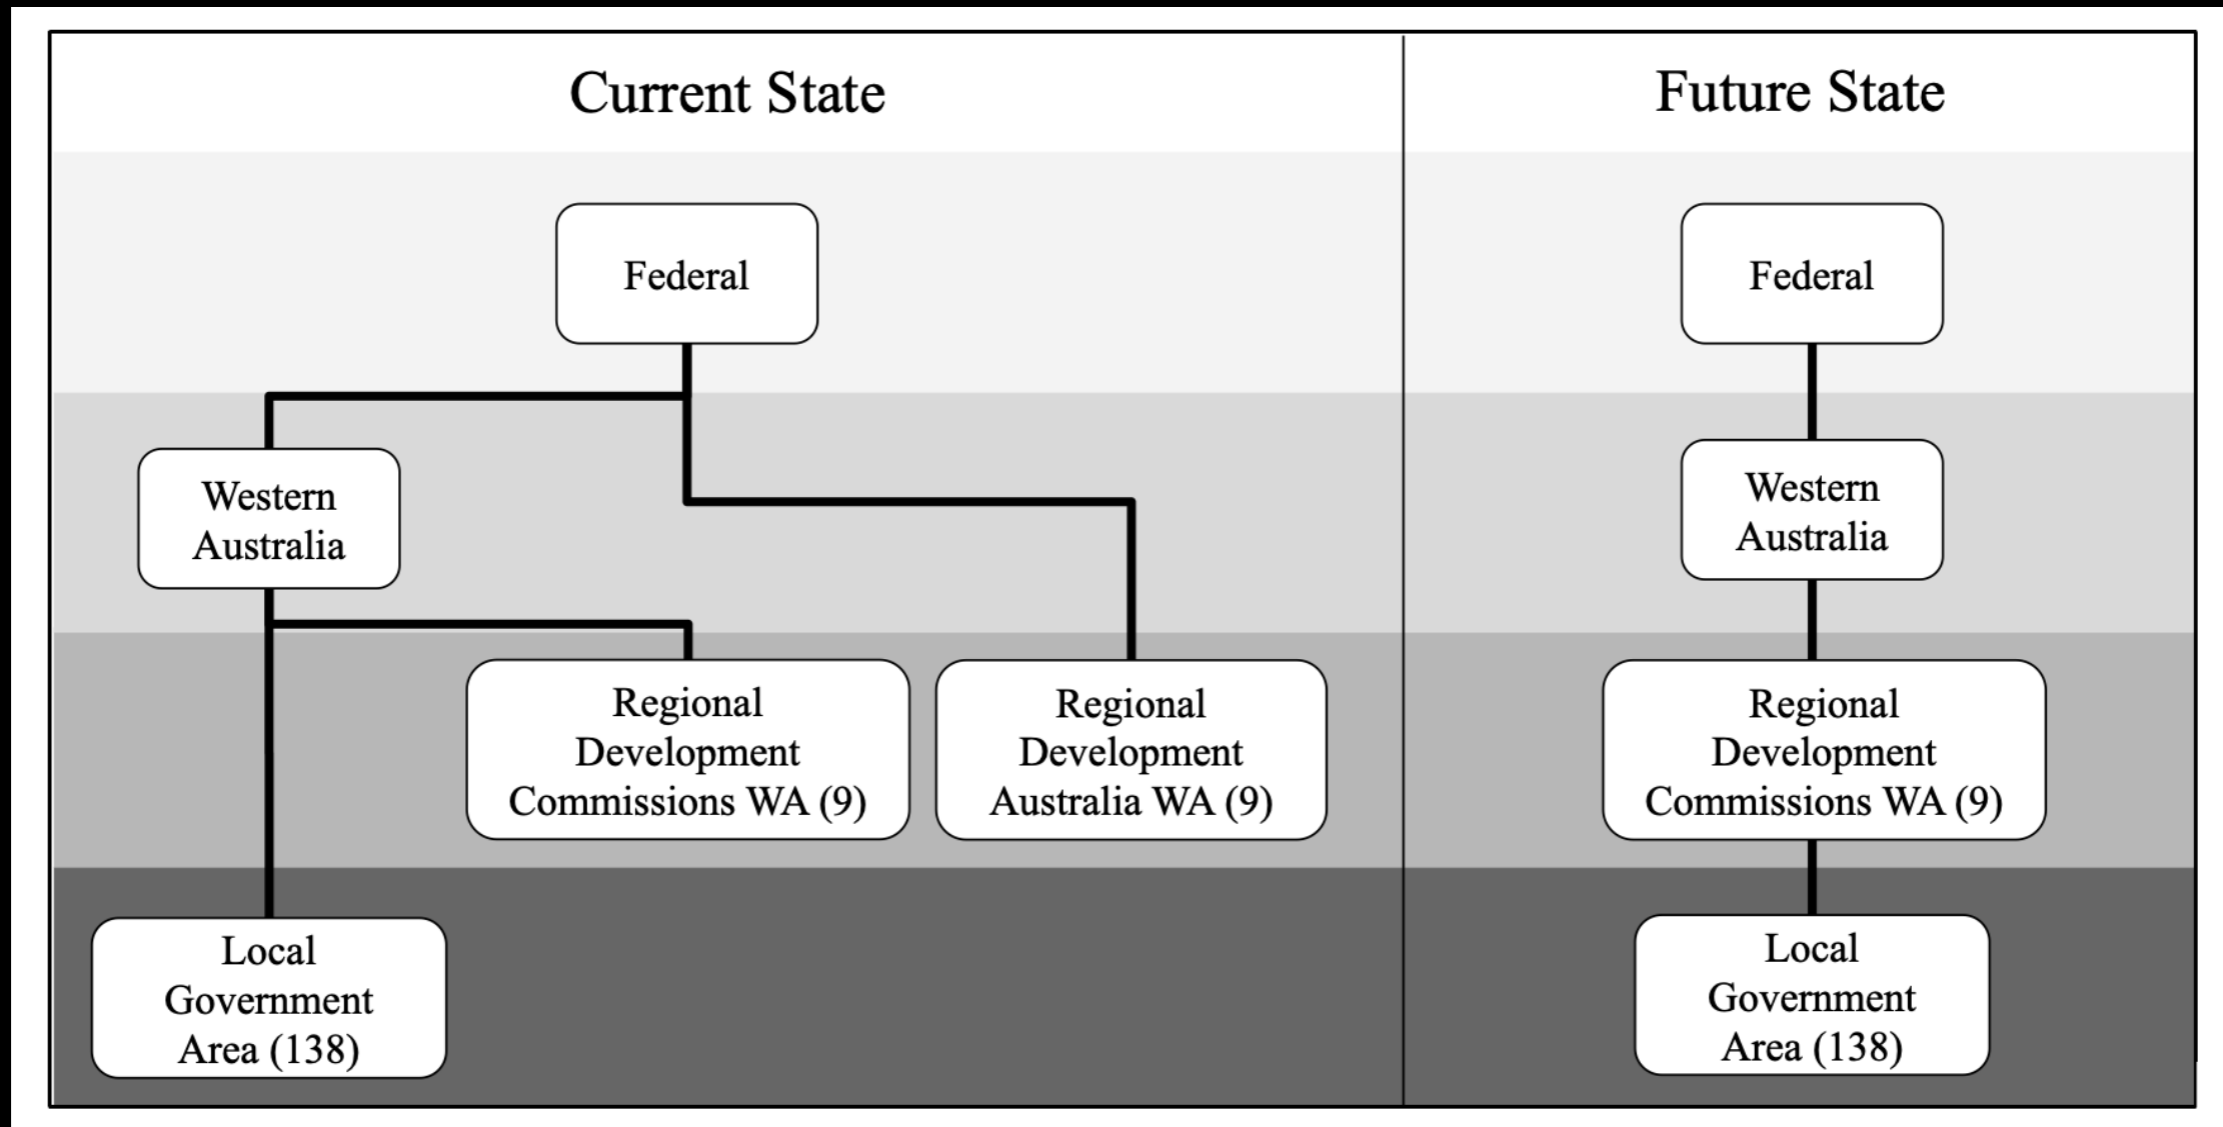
Current State

Federal

Western Australia

Regional Development Commissions WA (9)

Regional Development Australia WA (9)

Local Government Area (138)

Future State

Federal

Western Australia

Regional Development Commissions WA (9)

Local Government Area (138)